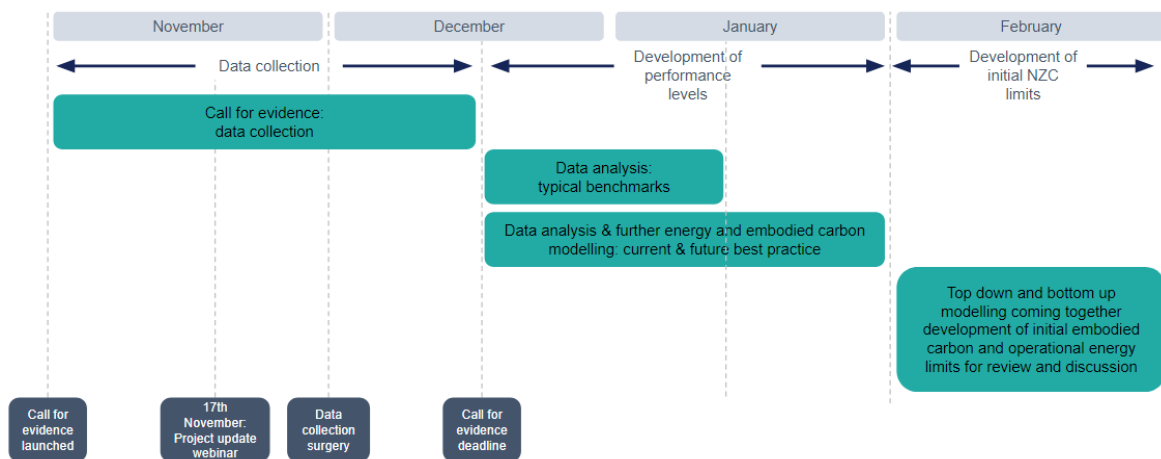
November

December

January

February

Data collection

Development of performance levels

Development of initial NZC limits

Call for evidence: data collection

Data analysis: typical benchmarks

Data analysis & further energy and embodied carbon modelling: current & future best practice

Top down and bottom up modelling coming together development of initial embodied carbon and operational energy limits for review and discussion

Call for evidence launched

17th November: Project update webinar

Data collection surgery

Call for evidence deadline